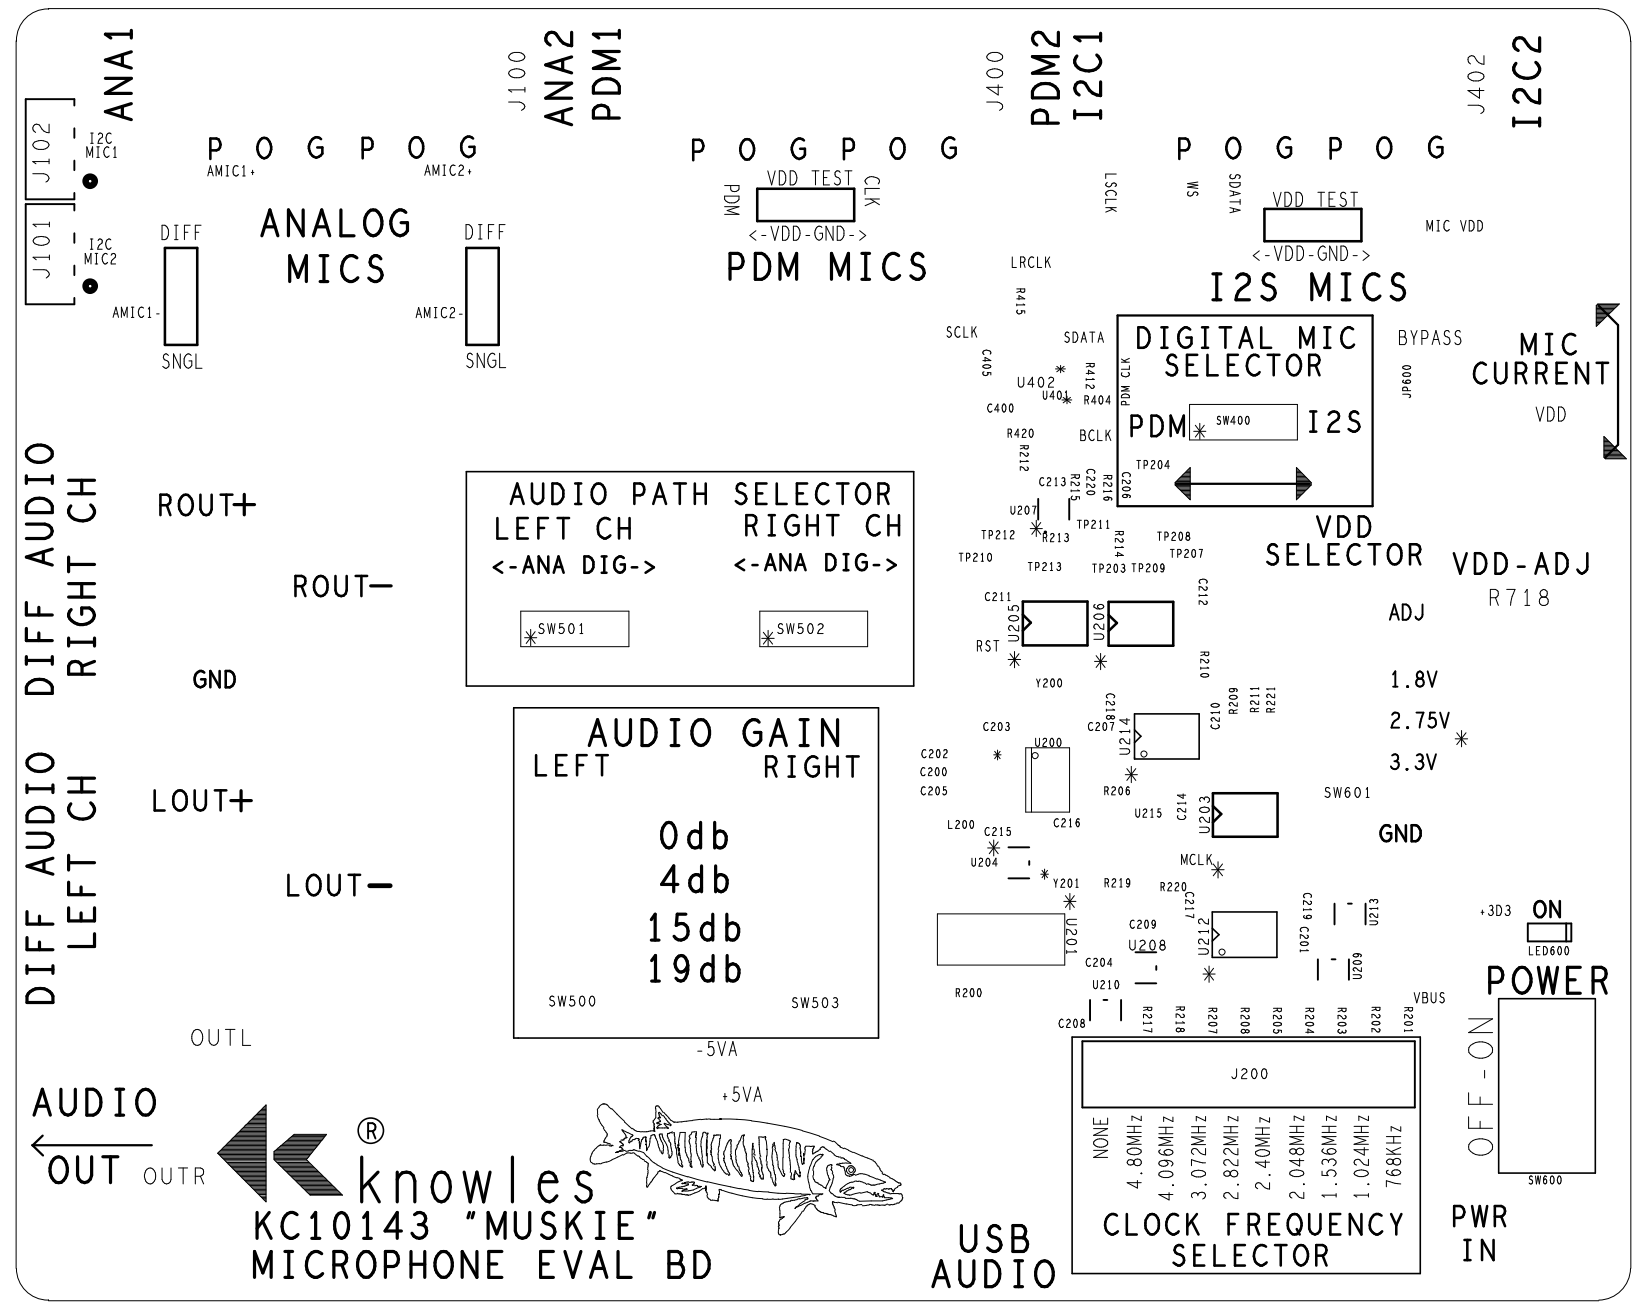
ANA1
J102
I2C MIC1
J101
I2C MIC2
P O G P O G
AMIC1+
AMIC2+
ANALOG MICS
DIFF
AMIC1-
SNGL
DIFF
AMIC2-
SNGL
J100
ANA2
PDM1
P O G P O G
VDD TEST
PDM
CLK
<-VDD-GND->
PDM MICS
J400
PDM2
I2C1
LSCLK
WS
SDATA
P O G P O G
VDD TEST
<-VDD-GND->
MIC VDD
J402
I2C2
I2S MICS
LRCLK
R415
SCLK
SDATA
C405
U402
U401
R412
R404
PDM CLK
C400
R420
BCLK
R212
DIGITAL MIC SELECTOR
PDM
SW400
I2S
TP204
BYPASS
JP600
MIC CURRENT
VDD
DIFF AUDIO RIGHT CH
ROUT+
ROUT−
GND
AUDIO PATH SELECTOR
LEFT CH
RIGHT CH
<-ANA DIG->
<-ANA DIG->
SW501
SW502
C213
R215
C220
R216
C206
U207
TP211
TP212
R213
R214
TP208
TP207
TP210
TP213
TP203
TP209
VDD SELECTOR
VDD-ADJ
R718
C211
U205
U206
C212
ADJ
RST
Y200
R210
1.8V
2.75V
3.3V
DIFF AUDIO LEFT CH
LOUT+
LOUT−
AUDIO GAIN
LEFT
RIGHT
0db
4db
15db
19db
SW500
SW503
C203
C218
C207
U214
C210
R209
R211
R221
C202
C200
C205
U200
R206
C216
U215
C214
U203
SW601
GND
L200
C215
U204
Y201
MCLK
R219
R220
C217
U201
C209
U208
U212
C219
C201
U213
U609
+3D3
ON
LED600
C204
R200
U210
POWER
OUTL
-5VA
C208
R217
R218
R207
R208
R205
R204
R203
R202
R201
VBUS
J200
OFF-ON
AUDIO
OUT
OUTR
+5VA
®
knowles
KC10143 "MUSKIE"
MICROPHONE EVAL BD
USB AUDIO
NONE
4.80MHz
4.096MHz
3.072MHz
2.822MHz
2.40MHz
2.048MHz
1.536MHz
1.024MHz
768KHz
CLOCK FREQUENCY SELECTOR
SW600
PWR IN